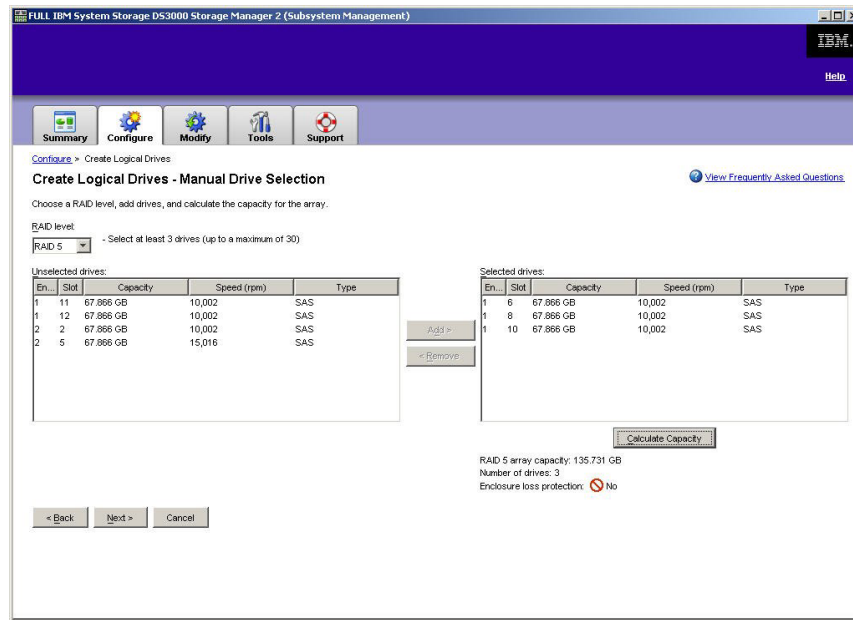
FULL IBM System Storage DS3000 Storage Manager 2 (Subsystem Management)

IBM.

Help

Summary Configure Modify Tools Support

Configure > Create Logical Drives

Create Logical Drives - Manual Drive Selection

View Frequently Asked Questions

Choose a RAID level, add drives, and calculate the capacity for the array.

RAID level:

RAID 5 - Select at least 3 drives (up to a maximum of 30)

Unselected drives:

| En... | Slot | Capacity | Speed (rpm) | Type |
|---|---|---|---|---|
| 1 | 11 | 67.866 GB | 10,002 | SAS |
| 1 | 12 | 67.866 GB | 10,002 | SAS |
| 2 | 2 | 67.866 GB | 10,002 | SAS |
| 2 | 5 | 67.866 GB | 15,016 | SAS |

Add >

< Remove

Selected drives:

| En... | Slot | Capacity | Speed (rpm) | Type |
|---|---|---|---|---|
| 1 | 6 | 67.866 GB | 10,002 | SAS |
| 1 | 8 | 67.866 GB | 10,002 | SAS |
| 1 | 10 | 67.866 GB | 10,002 | SAS |

Calculate Capacity

RAID 5 array capacity: 135.731 GB
Number of drives: 3
Enclosure loss protection: No

< Back Next > Cancel